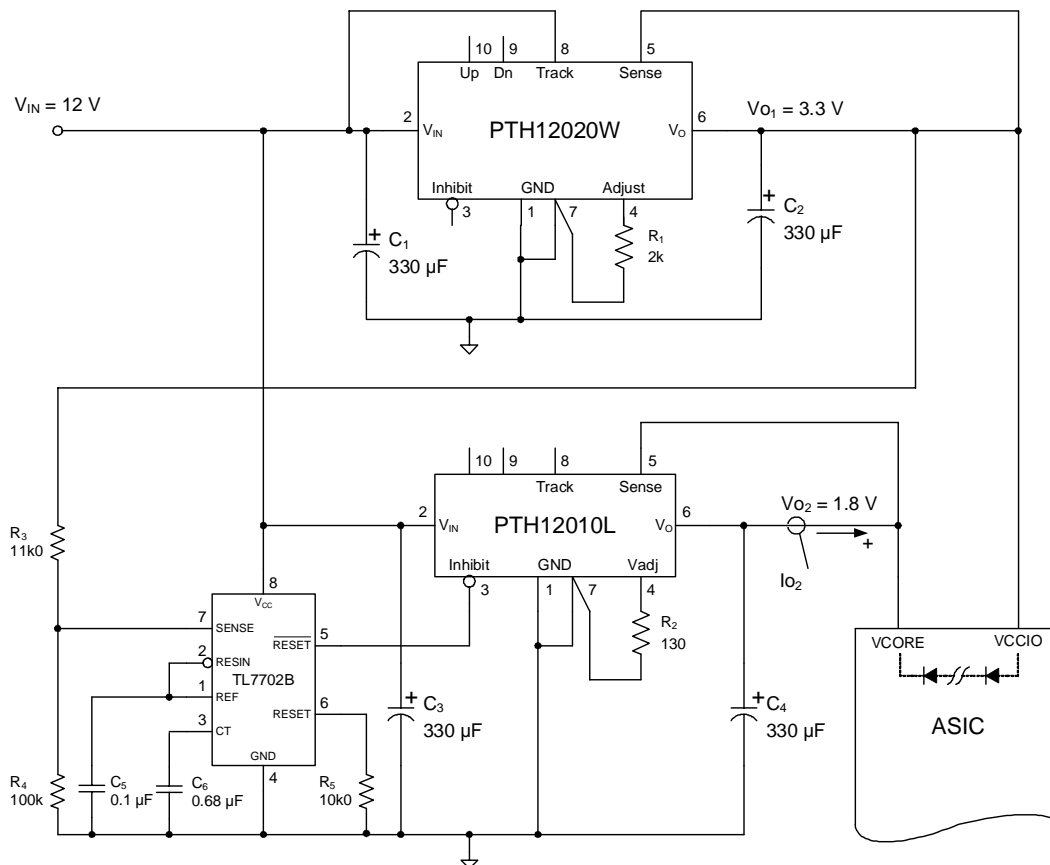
$V_{IN}$ = 12 V

10 9 8 5
Up Dn Track Sense
2 $V_{IN}$ PTH12020W $V_O$ 6
Inhibit GND Adjust
3 1 7 4

$Vo_1$ = 3.3 V

+ $C_1$
330 µF

$R_1$
2k

+ $C_2$
330 µF

$R_3$
11k0

10 9 8 5
Track Sense
2 $V_{IN}$ PTH12010L $V_O$ 6
Inhibit GND Vadj
3 1 7 4

$Vo_2$ = 1.8 V
+
$Io_2$

$R_2$
130

8
$V_{CC}$
7 SENSE
$\overline{RESET}$ 5
2 RESIN
1 REF
TL7702B
3 CT
RESET 6
GND
4

+ $C_3$
330 µF

+ $C_4$
330 µF

$R_4$
100k

$C_5$
0.1 µF

$C_6$
0.68 µF

$R_5$
10k0

VCORE VCCIO
ASIC